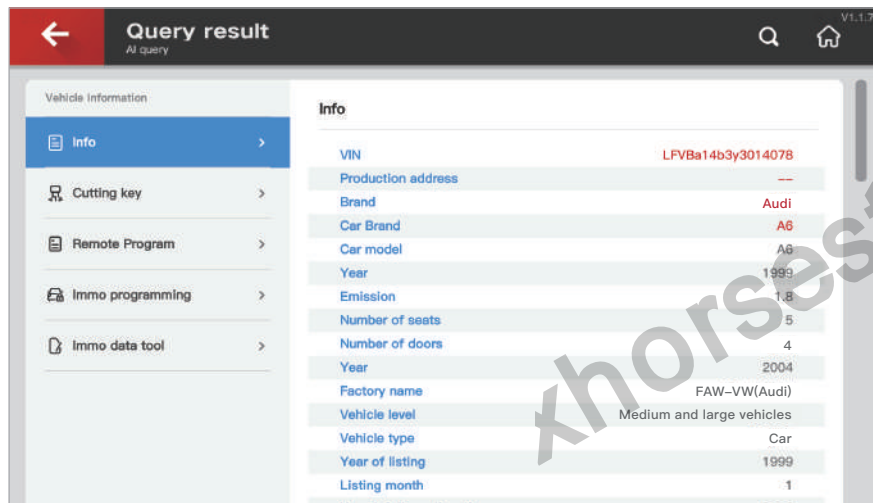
Query result
AI query

V1.1.7

Vehicle Information

Info

Cutting key

Remote Program

Immo programming

Immo data tool

Info

| | |
|---|---|
| VIN | LFVBa14b3y3014078 |
| Production address | -- |
| Brand | Audi |
| Car Brand | A6 |
| Car model | A6 |
| Year | 1999 |
| Emission | 1.8 |
| Number of seats | 5 |
| Number of doors | 4 |
| Year | 2004 |
| Factory name | FAW-VW(Audi) |
| Vehicle level | Medium and large vehicles |
| Vehicle type | Car |
| Year of listing | 1999 |
| Listing month | 1 |

xhorsesf